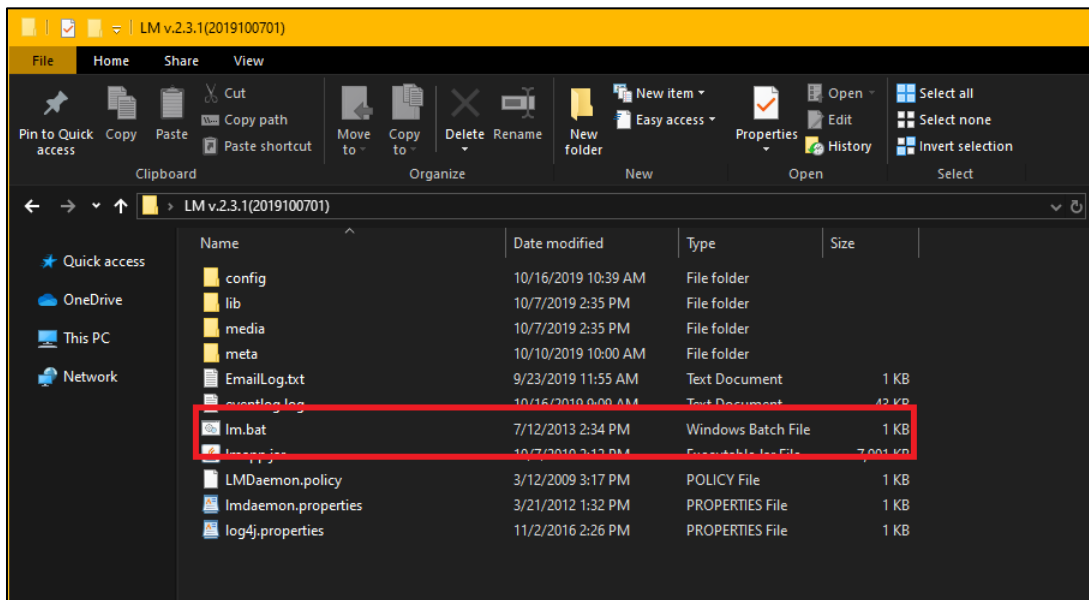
LM v.2.3.1(2019100701)

File Home Share View

Pin to Quick access Copy Paste Cut Copy path Paste shortcut Clipboard

Move to Copy to Delete Rename Organize

New folder New item Easy access New

Properties Open Edit History Open

Select all Select none Invert selection Select

LM v.2.3.1(2019100701)

Quick access
OneDrive
This PC
Network

| Name | Date modified | Type | Size |
|---|---|---|---|
| config | 10/16/2019 10:39 AM | File folder | |
| lib | 10/7/2019 2:35 PM | File folder | |
| media | 10/7/2019 2:35 PM | File folder | |
| meta | 10/10/2019 10:00 AM | File folder | |
| EmailLog.txt | 9/23/2019 11:55 AM | Text Document | 1 KB |
| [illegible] | 10/16/2019 9:09 AM | Text Document | 43 KB |
| lm.bat | 7/12/2013 2:34 PM | Windows Batch File | 1 KB |
| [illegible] | 10/7/2019 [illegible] | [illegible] | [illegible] |
| LMDaemon.policy | 3/12/2009 3:17 PM | POLICY File | 1 KB |
| lmdaemon.properties | 3/21/2012 1:32 PM | PROPERTIES File | 1 KB |
| log4j.properties | 11/2/2016 2:26 PM | PROPERTIES File | 1 KB |